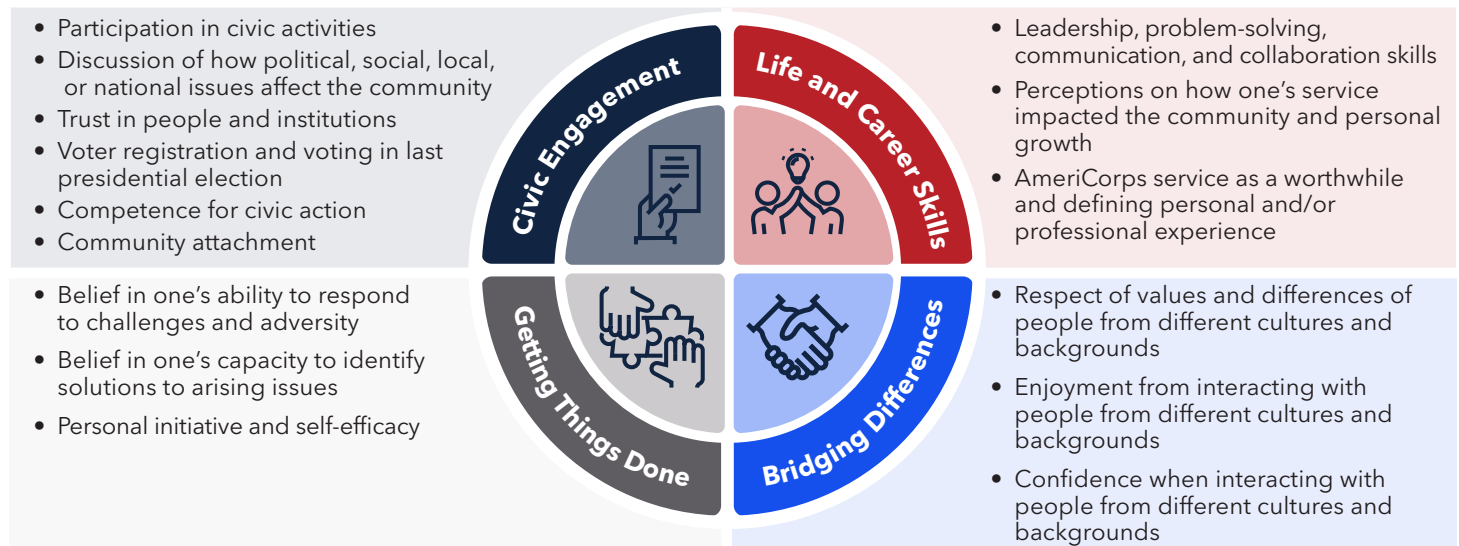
- Participation in civic activities
- Discussion of how political, social, local, or national issues affect the community
- Trust in people and institutions
- Voter registration and voting in last presidential election
- Competence for civic action
- Community attachment

Civic Engagement

Life and Career Skills

- Leadership, problem-solving, communication, and collaboration skills
- Perceptions on how one's service impacted the community and personal growth
- AmeriCorps service as a worthwhile and defining personal and/or professional experience

- Belief in one's ability to respond to challenges and adversity
- Belief in one's capacity to identify solutions to arising issues
- Personal initiative and self-efficacy

Getting Things Done

Bridging Differences

- Respect of values and differences of people from different cultures and backgrounds
- Enjoyment from interacting with people from different cultures and backgrounds
- Confidence when interacting with people from different cultures and backgrounds